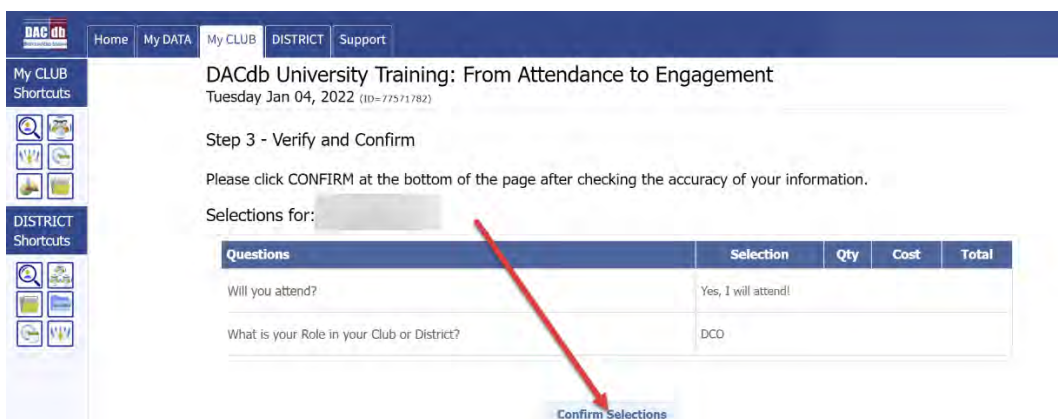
DAC db

Home | My DATA | My CLUB | DISTRICT | Support

My CLUB Shortcuts

DISTRICT Shortcuts

DACdb University Training: From Attendance to Engagement
Tuesday Jan 04, 2022 (ID=77571782)

Step 3 - Verify and Confirm

Please click CONFIRM at the bottom of the page after checking the accuracy of your information.

Selections for: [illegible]

| Questions | Selection | Qty | Cost | Total |
|---|---|---|---|---|
| Will you attend? | Yes, I will attend! | | | |
| What is your Role in your Club or District? | DCO | | | |

Confirm Selections